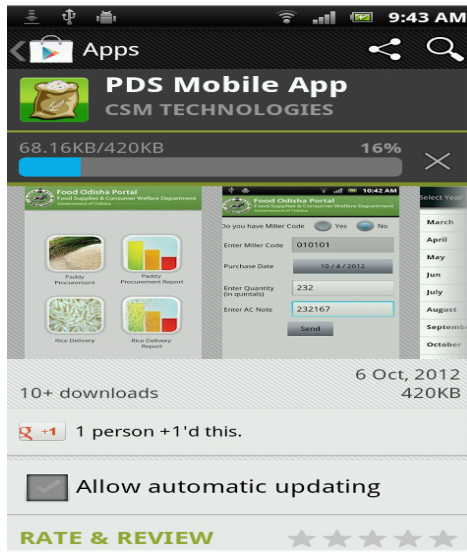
9:43 AM

Apps

PDS Mobile App
CSM TECHNOLOGIES

68.16KB/420KB 16%

Food Odisha Portal
Food Supplies & Consumer Welfare Department
Government of Odisha

Paddy Procurement
Paddy Procurement Report
Rice Delivery
Rice Delivery Report

10:42 AM
Food Odisha Portal
Food Supplies & Consumer Welfare Department
Government of Odisha
Do you have Miller Code Yes No
Enter Miller Code 010101
Purchase Date 10 / 4 / 2012
Enter Quantity (in quintals) 232
Enter AC Note 232167
Send

Select Year
March
April
May
Jun
July
August
September
October

10+ downloads
6 Oct, 2012
420KB

+1 1 person +1'd this.

Allow automatic updating

RATE & REVIEW